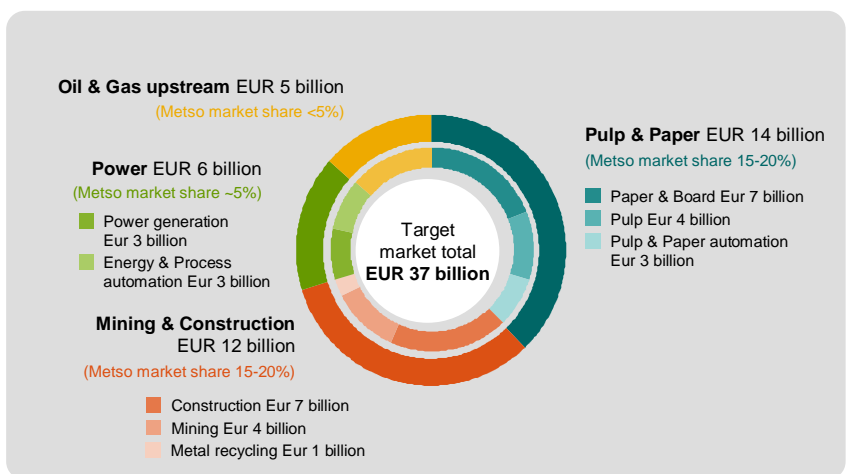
Oil & Gas upstream EUR 5 billion
(Metso market share <5%)

Power EUR 6 billion
(Metso market share ~5%)
Power generation Eur 3 billion
Energy & Process automation Eur 3 billion

Target market total
EUR 37 billion

Pulp & Paper EUR 14 billion
(Metso market share 15-20%)
Paper & Board Eur 7 billion
Pulp Eur 4 billion
Pulp & Paper automation Eur 3 billion

Mining & Construction EUR 12 billion
(Metso market share 15-20%)
Construction Eur 7 billion
Mining Eur 4 billion
Metal recycling Eur 1 billion